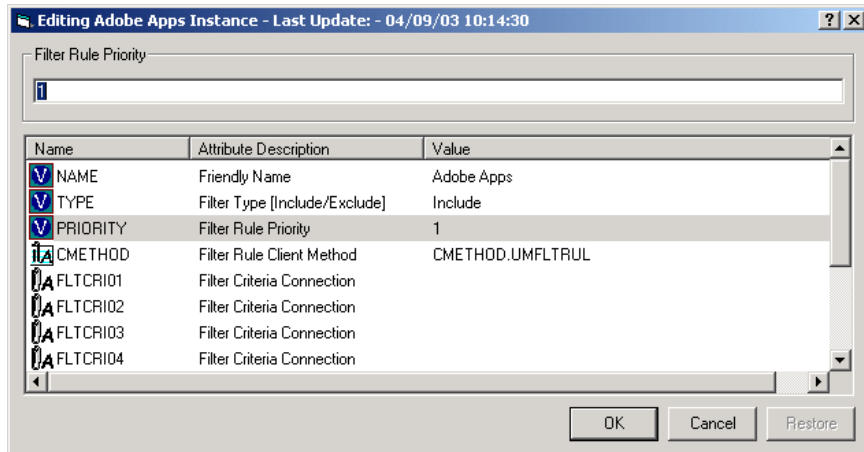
Editing Adobe Apps Instance - Last Update: - 04/09/03 10:14:30

?

X

Filter Rule Priority

1

| Name | Attribute Description | Value |
|---|---|---|
| NAME | Friendly Name | Adobe Apps |
| TYPE | Filter Type [Include/Exclude] | Include |
| PRIORITY | Filter Rule Priority | 1 |
| CMETHOD | Filter Rule Client Method | CMETHOD.UMFLTRUL |
| FLTCRI01 | Filter Criteria Connection | |
| FLTCRI02 | Filter Criteria Connection | |
| FLTCRI03 | Filter Criteria Connection | |
| FLTCRI04 | Filter Criteria Connection | |

OK

Cancel

Restore